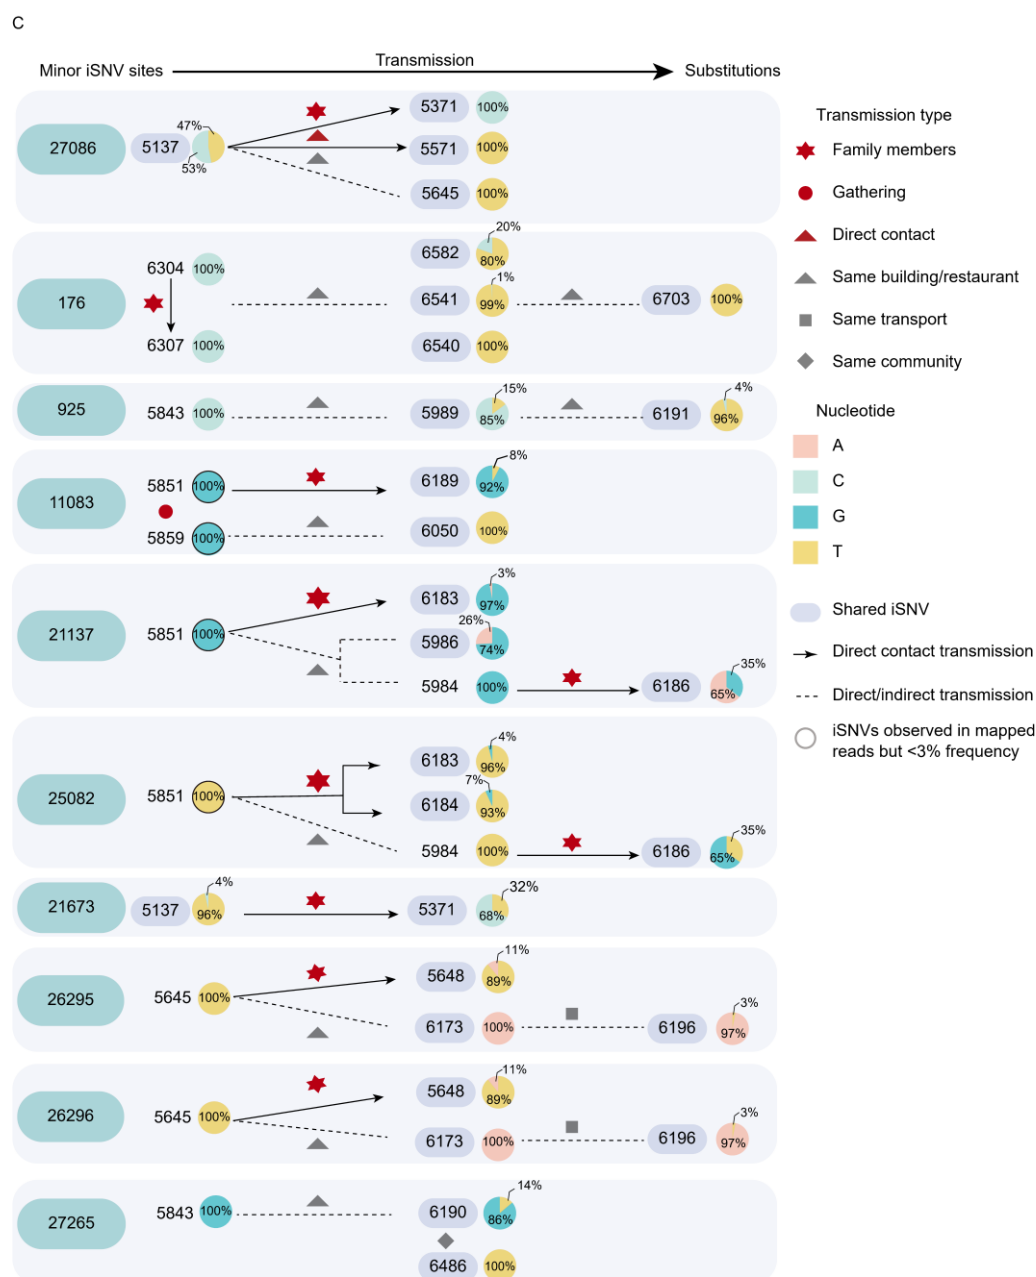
C

Minor iSNV sites Transmission Substitutions

27086 5137 47% 53% 5371 100% 5571 100% 5645 100%

176 6304 100% 6307 100% 6582 20% 80% 6541 1% 99% 6540 100% 6703 100%

925 5843 100% 5989 15% 85% 6191 4% 96%

11083 5851 100% 5859 100% 6189 8% 92% 6050 100%

21137 5851 100% 6183 3% 97% 5986 26% 74% 5984 100% 6186 35% 65%

25082 5851 100% 6183 4% 96% 6184 7% 93% 5984 100% 6186 35% 65%

21673 5137 4% 96% 5371 32% 68%

26295 5645 100% 5648 11% 89% 6173 100% 6196 3% 97%

26296 5645 100% 5648 11% 89% 6173 100% 6196 3% 97%

27265 5843 100% 6190 14% 86% 6486 100%

Transmission type
Family members
Gathering
Direct contact
Same building/restaurant
Same transport
Same community

Nucleotide
A
C
G
T

Shared iSNV
Direct contact transmission
Direct/indirect transmission
iSNVs observed in mapped reads but <3% frequency